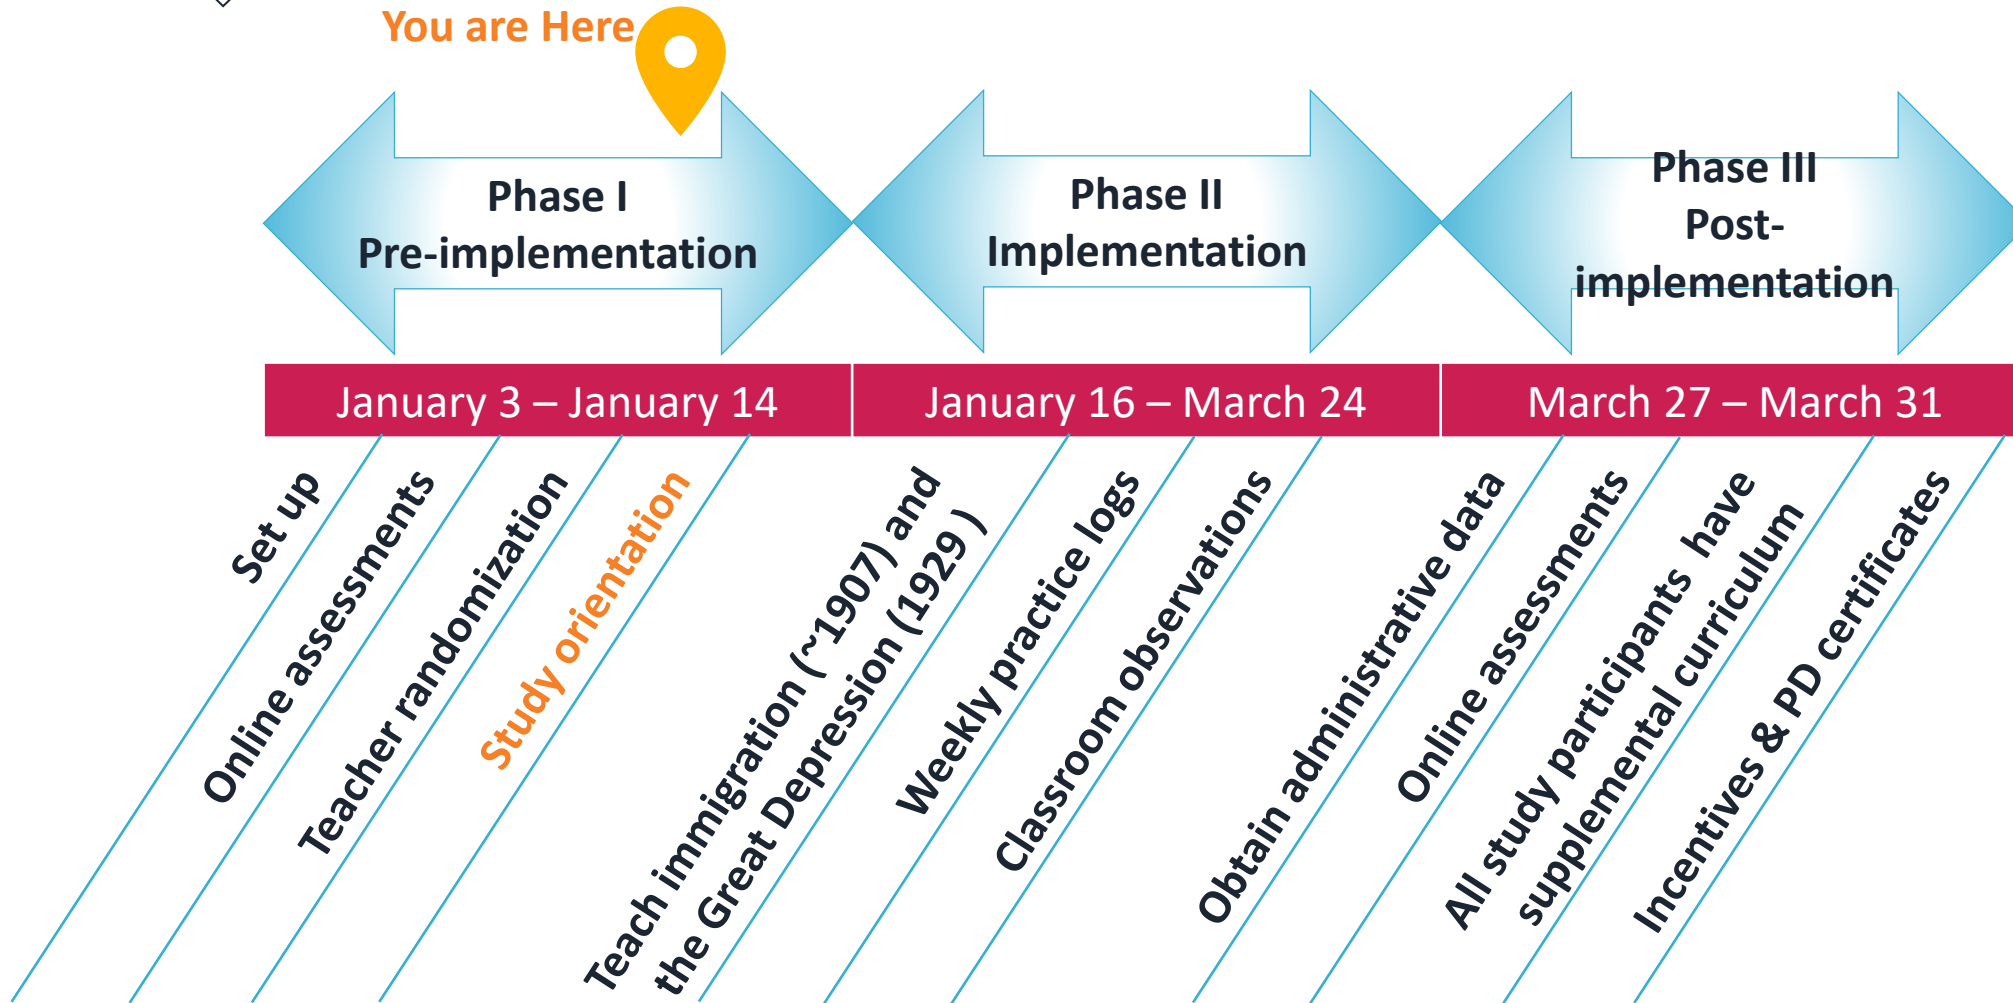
You are Here

Phase I
Pre-implementation

Phase II
Implementation

Phase III
Post-implementation

January 3 – January 14

January 16 – March 24

March 27 – March 31

Set up

Online assessments

Teacher randomization

Study orientation

Teach immigration (~1907) and the Great Depression (1929 )

Weekly practice logs

Classroom observations

Obtain administrative data

Online assessments

All study participants have supplemental curriculum

Incentives & PD certificates